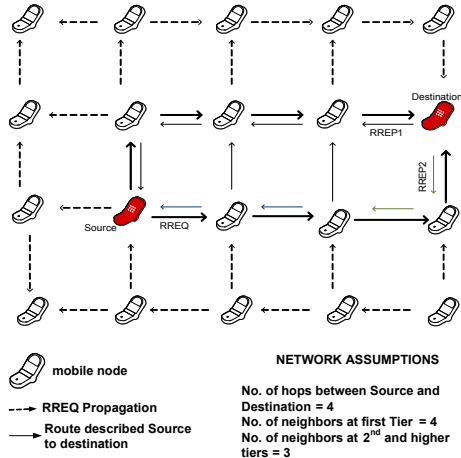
Destination

RREP1

RREP2

Source

RREQ

mobile node

RREQ Propagation

Route described Source to destination

NETWORK ASSUMPTIONS

No. of hops between Source and Destination = 4
No. of neighbors at first Tier = 4
No. of neighbors at $2^{nd}$ and higher tiers = 3